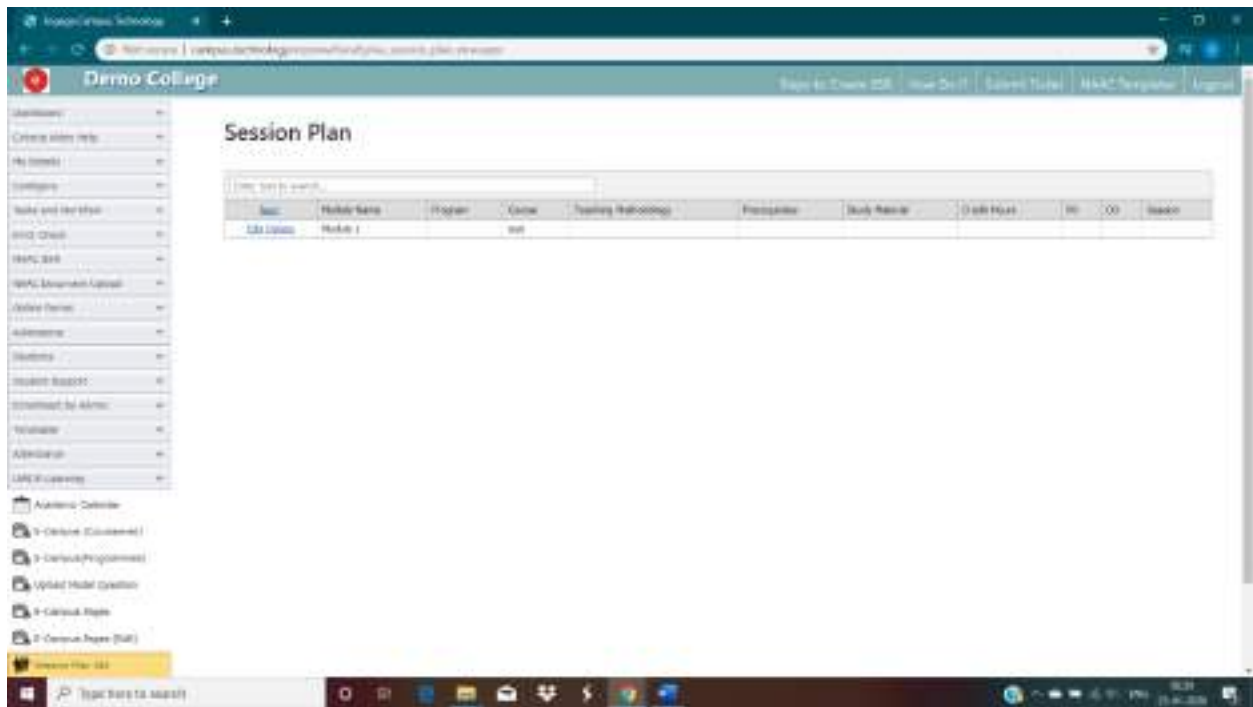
Demo College

Session Plan

| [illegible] | Module Name | Program | Course | Teaching Methodology | Prerequisites | Study Material | Credit Hours | PO | CO | Session |
|---|---|---|---|---|---|---|---|---|---|---|
| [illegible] | Module 1 | | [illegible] | | | | | | | |

Academic Calendar

Upload Model Question

Type here to search